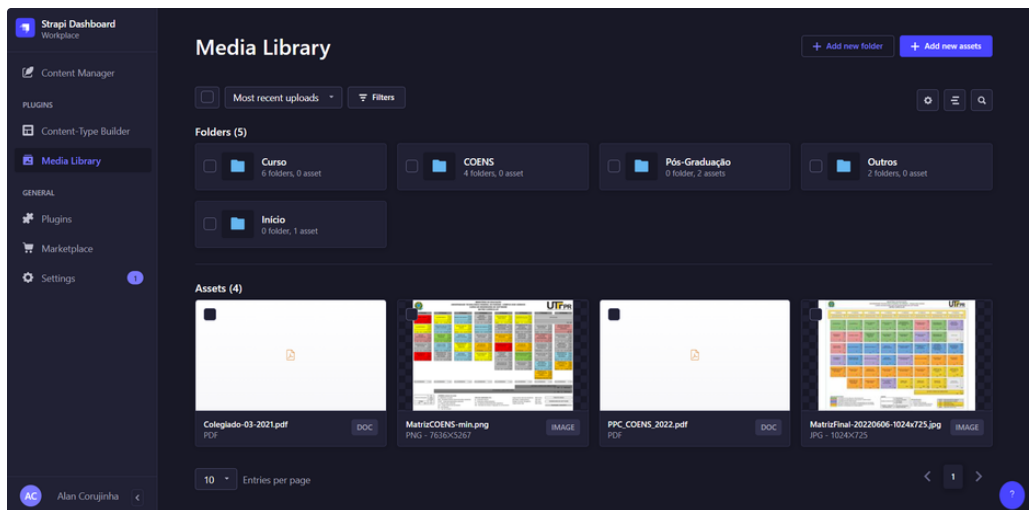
Strapi Dashboard
Workplace

Content Manager

PLUGINS

Content-Type Builder

Media Library

GENERAL

Plugins

Marketplace

Settings 1

AC Alan Corujinha

Media Library

Add new folder

Add new assets

Most recent uploads

Filters

Folders (5)

Curso
6 folders, 0 asset

COENS
4 folders, 0 asset

Pós-Graduação
0 folder, 2 assets

Outros
2 folders, 0 asset

Início
0 folder, 1 asset

Assets (4)

Colegiado-03-2021.pdf
PDF
DOC

MatrizCOENS-min.png
PNG - 7636X5267
IMAGE

PPC_COENS_2022.pdf
PDF
DOC

MatrizFinal-20220606-1024x725.jpg
JPG - 1024X725
IMAGE

10 Entries per page

1

?